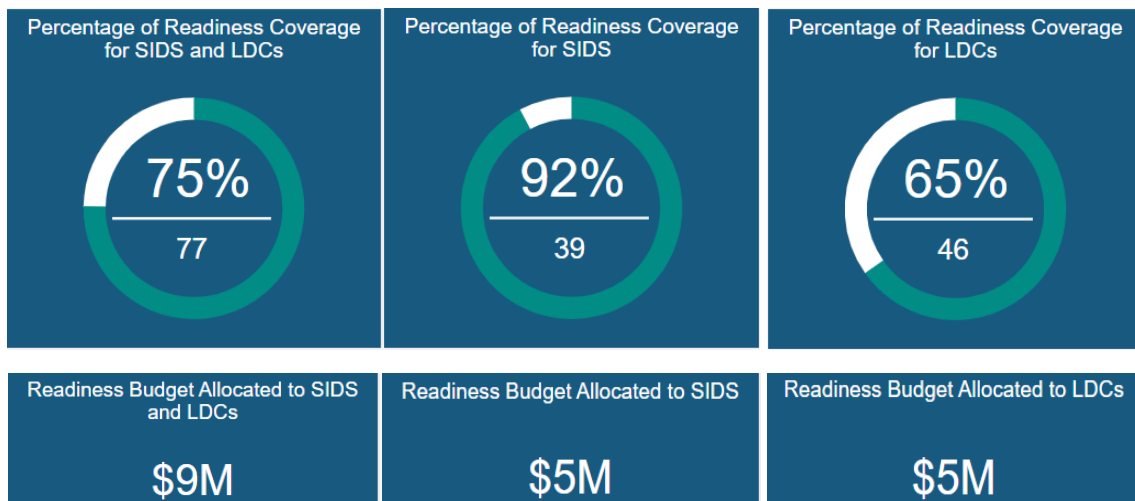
Percentage of Readiness Coverage for SIDS and LDCs

75%

77

Percentage of Readiness Coverage for SIDS

92%

39

Percentage of Readiness Coverage for LDCs

65%

46

Readiness Budget Allocated to SIDS and LDCs

$9M

Readiness Budget Allocated to SIDS

$5M

Readiness Budget Allocated to LDCs

$5M